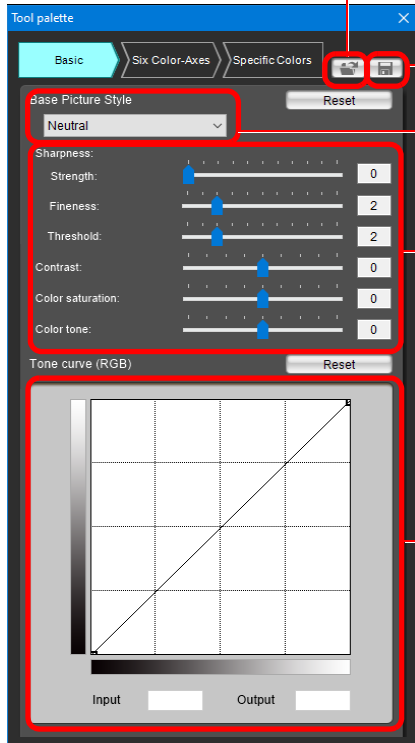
Tool palette

Basic
Six Color-Axes
Specific Colors

Base Picture Style
Reset
Neutral

Sharpness:
Strength: 0
Fineness: 2
Threshold: 2
Contrast: 0
Color saturation: 0
Color tone: 0

Tone curve (RGB)
Reset

Input
Output